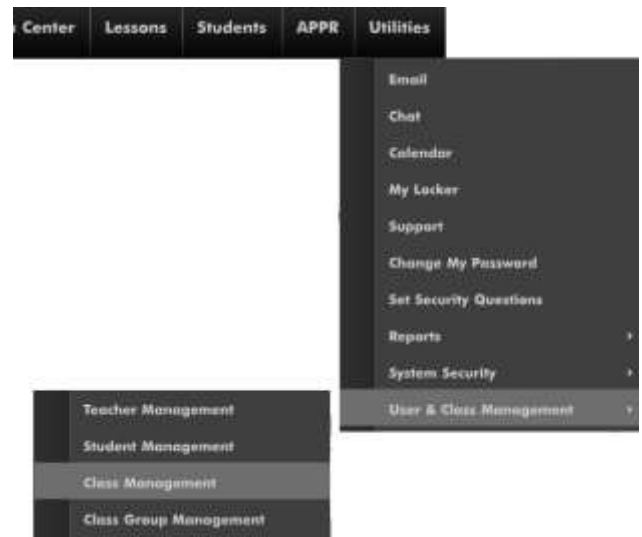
Center Lessons Students APPR Utilities

Email
Chat
Calendar
My Locker
Support
Change My Password
Set Security Questions
Reports
System Security
User & Class Management

Teacher Management
Student Management
Class Management
Class Group Management